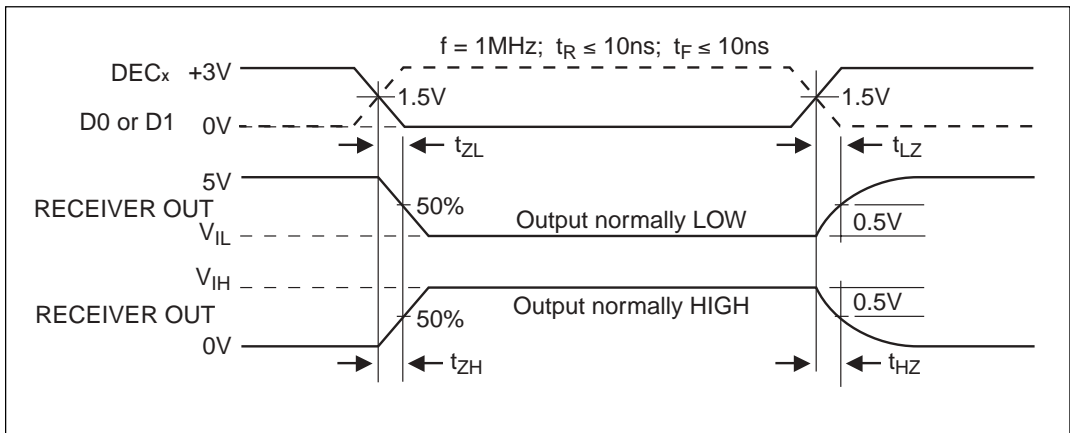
f = 1MHz; $t_R \leq 10ns$; $t_F \leq 10ns$

DECx +3V

1.5V

1.5V

D0 or D1 0V

$t_{ZL}$

$t_{LZ}$

5V

RECEIVER OUT

50%

Output normally LOW

0.5V

$V_{IL}$

$V_{IH}$

Output normally HIGH

0.5V

RECEIVER OUT

50%

0V

$t_{ZH}$

$t_{HZ}$